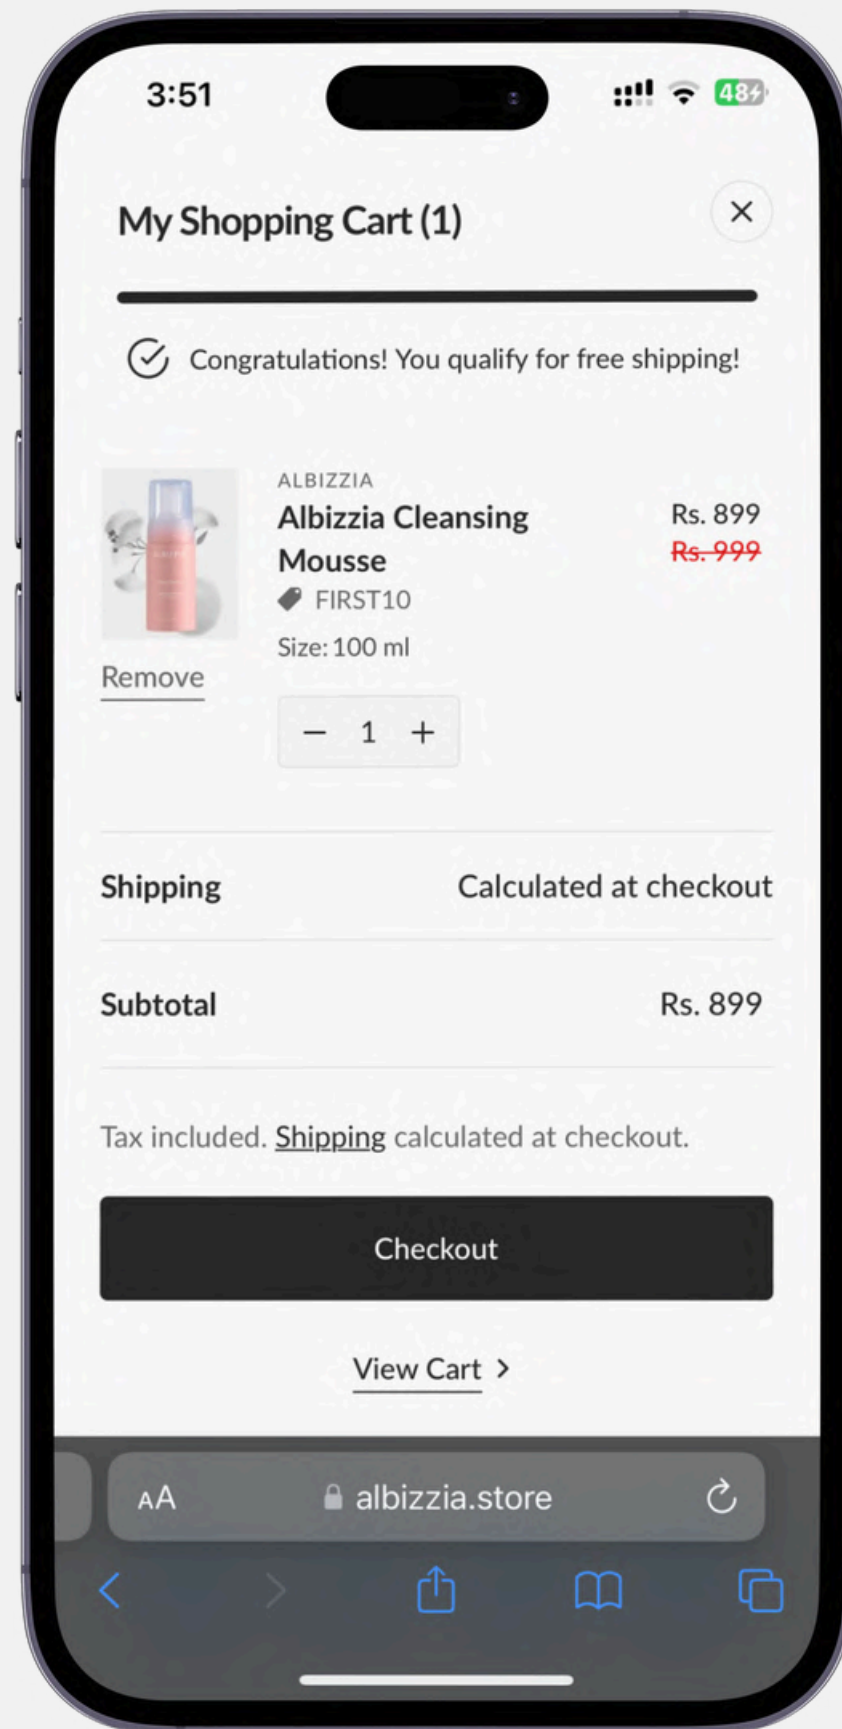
3:51

48

My Shopping Cart (1)

×

Congratulations! You qualify for free shipping!

ALBIZZIA

Albizzia Cleansing Mousse

FIRST10

Size: 100 ml

Rs. 899

~~Rs. 999~~

Remove

− 1 +

Shipping

Calculated at checkout

Subtotal

Rs. 899

Tax included. Shipping calculated at checkout.

Checkout

View Cart >

AA

albizzia.store